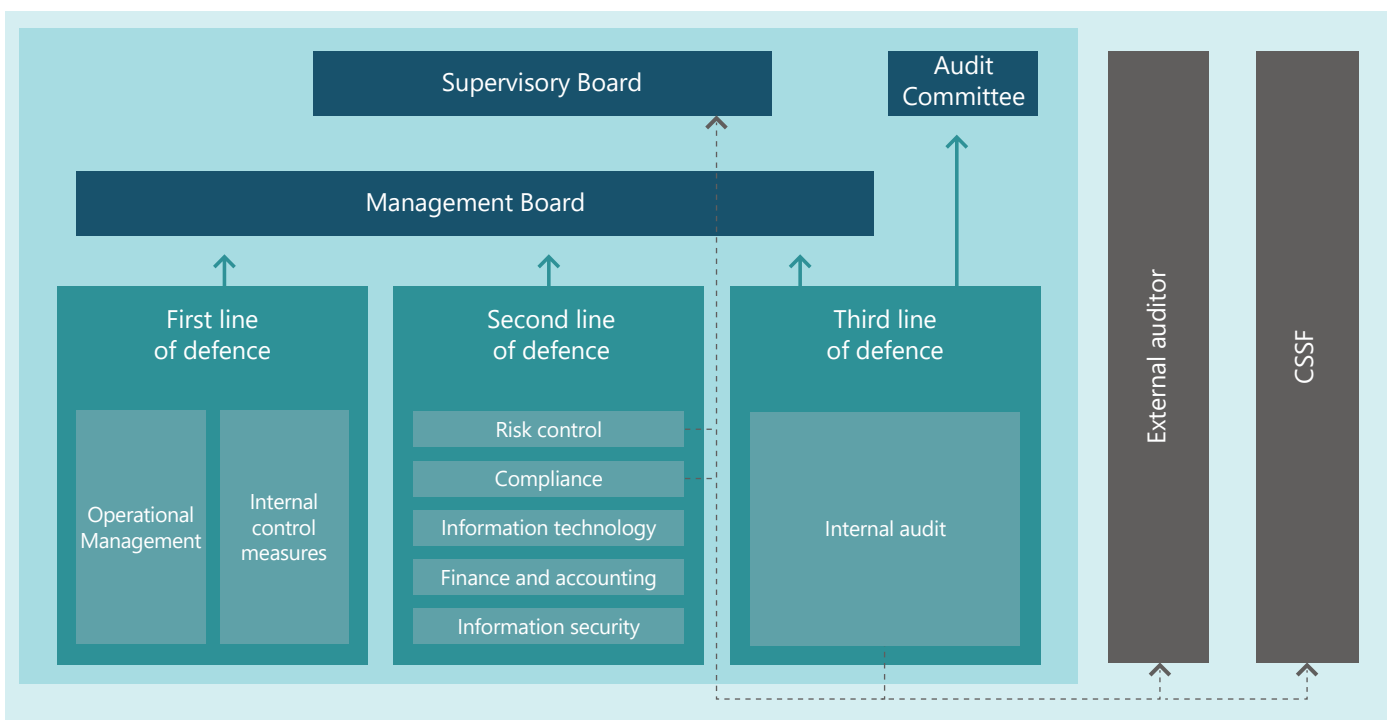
Supervisory Board

Audit Committee

Management Board

First line of defence

Operational Management

Internal control measures

Second line of defence

Risk control

Compliance

Information technology

Finance and accounting

Information security

Third line of defence

Internal audit

External auditor

CSSF